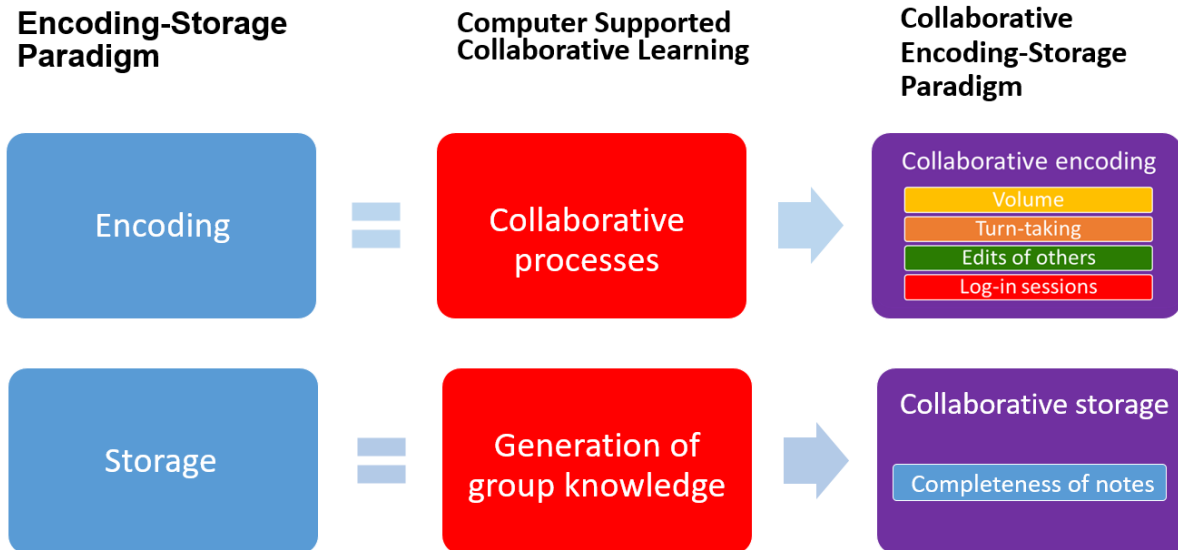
Encoding-Storage Paradigm

Computer Supported Collaborative Learning

Collaborative Encoding-Storage Paradigm

Encoding

Collaborative processes

Collaborative encoding

Volume

Turn-taking

Edits of others

Log-in sessions

Storage

Generation of group knowledge

Collaborative storage

Completeness of notes